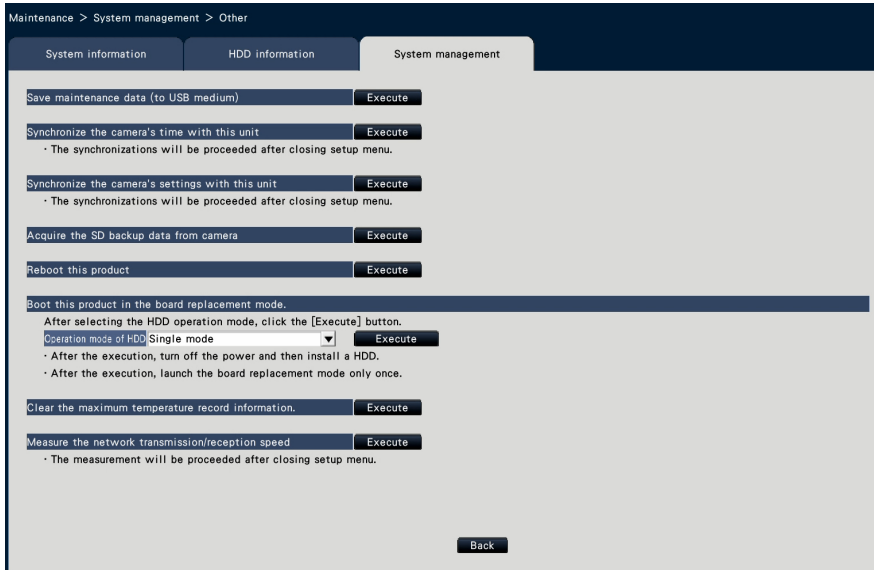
Maintenance > System management > Other

System information

HDD information

System management

Save maintenance data (to USB medium) Execute

Synchronize the camera's time with this unit Execute

· The synchronizations will be proceeded after closing setup menu.

Synchronize the camera's settings with this unit Execute

· The synchronizations will be proceeded after closing setup menu.

Acquire the SD backup data from camera Execute

Reboot this product Execute

Boot this product in the board replacement mode.

After selecting the HDD operation mode, click the [Execute] button.

Operation mode of HDD Single mode Execute

· After the execution, turn off the power and then install a HDD.

· After the execution, launch the board replacement mode only once.

Clear the maximum temperature record information. Execute

Measure the network transmission/reception speed Execute

· The measurement will be proceeded after closing setup menu.

Back